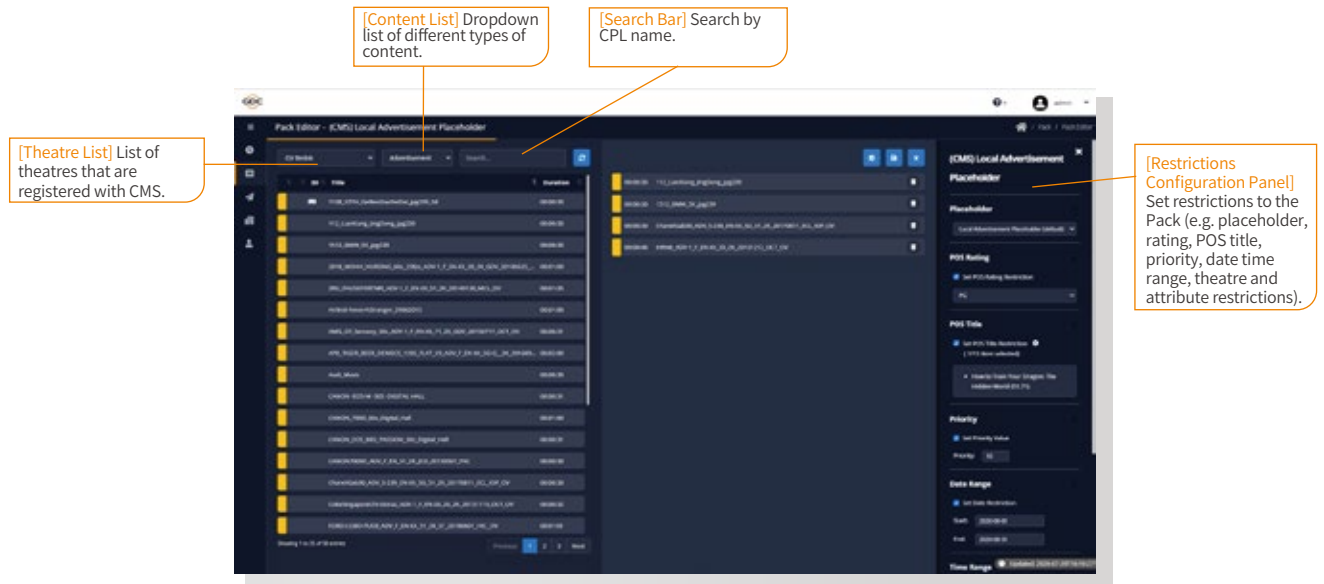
[Content List] Dropdown list of different types of content.

[Search Bar] Search by CPL name.

[Theatre List] List of theatres that are registered with CMS.

[Restrictions Configuration Panel] Set restrictions to the Pack (e.g. placeholder, rating, POS title, priority, date time range, theatre and attribute restrictions).

GDC

Pack Editor - (CMS) Local Advertisement Placeholder

Advertisement

Search...

ID Title Duration

Showing 1 to 25 of 58 entries

Previous 1 2 3 Next

(CMS) Local Advertisement Placeholder

Placeholder

Local Advertisement Placeholder (default)

POS Rating

Set POS Rating Restriction

PG

POS Title

Set POS Title Restriction

Priority

Set Priority Value

Priority 50

Date Range

Set Date Restriction

Start

End

Time Range

Updated